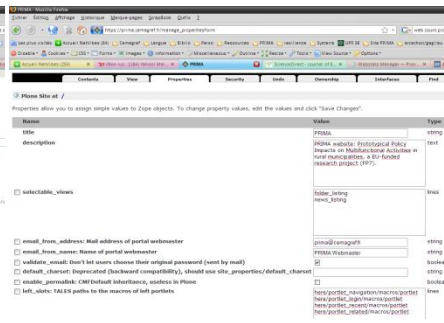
PRIMA - Mozilla Firefox

Fichier Édition Affichage Historique Marque-pages ScrapBook Outils ?

https://prima.cemagref.fr/manage_propertiesForm

Les plus visités Accueil Netvibes (84) Cemagref Langue Biblio Renou Ressources PRIMA resilience Systeme Diff SE Dire PRIMA enochian/pag/au

Disable Cookies CSS Forms Images Information Miscellaneous Outline Resize Tools View Source Options

Accueil Netvibes (84) Mon lux (184) Mozil Wo... PRIMA ScienceDirect - Journal of E... Statcounter Manager - Plon...

Contents View Properties Security Undo Ownership Interfaces Find

Plone Site at /

Properties allow you to assign simple values to Zope objects. To change property values, edit the values and click "Save Changes".

| Name | Value | Type |
|---|---|---|
| title | PRIMA | string |
| description | PRIMA website: Prototypical Policy Impacts on Multifunctional Activities in rural municipalities, a EU-funded research project (FP7). | text |
| selectable_views | folder_listing news_listing | lines |
| email_from_address: Mail address of portal webmaster | prima@cemagref.fr | string |
| email_from_name: Name of portal webmaster | PRIMA Webmaster | string |
| validate_email: Don't let users choose their original password (sent by mail) | | boolean |
| default_charset: Deprecated (backward compatibility), should use site_properties/default_charset | | string |
| enable_permalink: CMFDefault inheritance, useless in Plone | | boolean |
| left_slots: TALES paths to the macros of left portlets | here/portlet_navigation/macros/portlet here/portlet_login/macros/portlet here/portlet_recent/macros/portlet here/portlet_related/macros/portlet | lines |